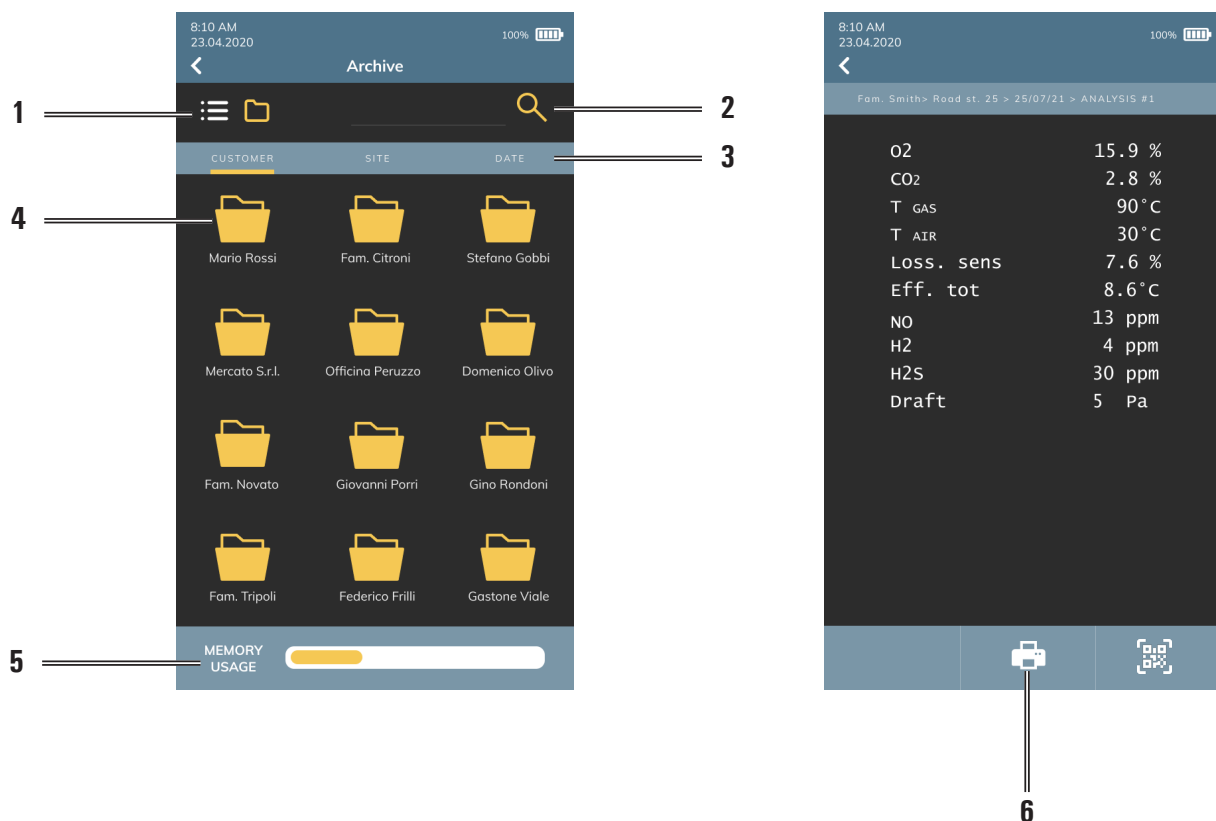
8:10 AM
23.04.2020
100%

Archive

1

2

3

CUSTOMER SITE DATE

4

Mario Rossi
Fam. Citroni
Stefano Gobbi
Mercato S.r.l.
Officina Peruzzo
Domenico Olivo
Fam. Novato
Giovanni Porri
Gino Rondoni
Fam. Tripoli
Federico Frilli
Gastone Viale

5

MEMORY USAGE

8:10 AM
23.04.2020
100%

Fam. Smith> Road st. 25 > 25/07/21 > ANALYSIS #1

| | |
|---|---|
| O2 | 15.9 % |
| CO2 | 2.8 % |
| T GAS | 90°C |
| T AIR | 30°C |
| Loss. sens | 7.6 % |
| Eff. tot | 8.6°C |
| NO | 13 ppm |
| H2 | 4 ppm |
| H2S | 30 ppm |
| Draft | 5 Pa |

6